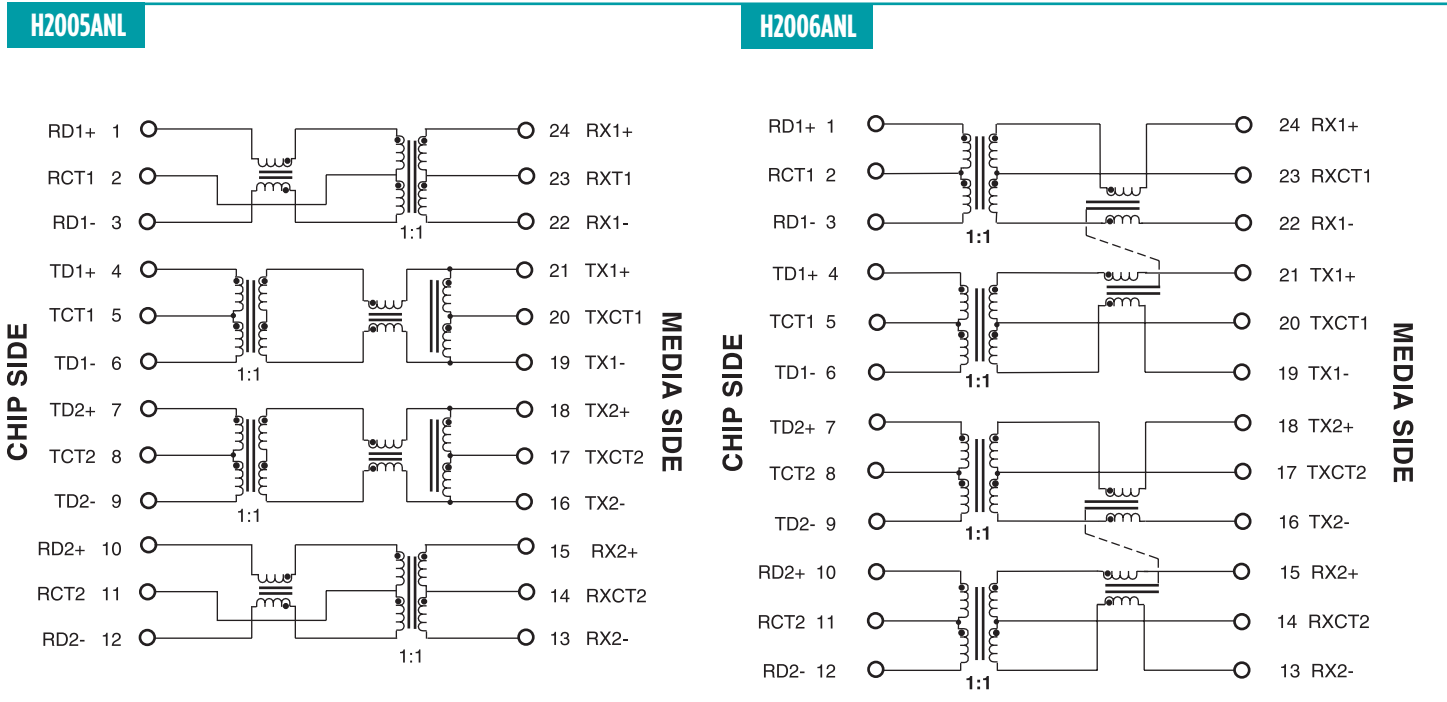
H2005ANL

CHIP SIDE

RD1+ 1
RCT1 2
RD1- 3
1:1
TD1+ 4
TCT1 5
TD1- 6
1:1
TD2+ 7
TCT2 8
TD2- 9
1:1
RD2+ 10
RCT2 11
RD2- 12
1:1

24 RX1+
23 RXT1
22 RX1-
21 TX1+
20 TXCT1
19 TX1-
18 TX2+
17 TXCT2
16 TX2-
15 RX2+
14 RXCT2
13 RX2-

MEDIA SIDE

H2006ANL

CHIP SIDE

RD1+ 1
RCT1 2
RD1- 3
1:1
TD1+ 4
TCT1 5
TD1- 6
1:1
TD2+ 7
TCT2 8
TD2- 9
1:1
RD2+ 10
RCT2 11
RD2- 12
1:1

24 RX1+
23 RXCT1
22 RX1-
21 TX1+
20 TXCT1
19 TX1-
18 TX2+
17 TXCT2
16 TX2-
15 RX2+
14 RXCT2
13 RX2-

MEDIA SIDE